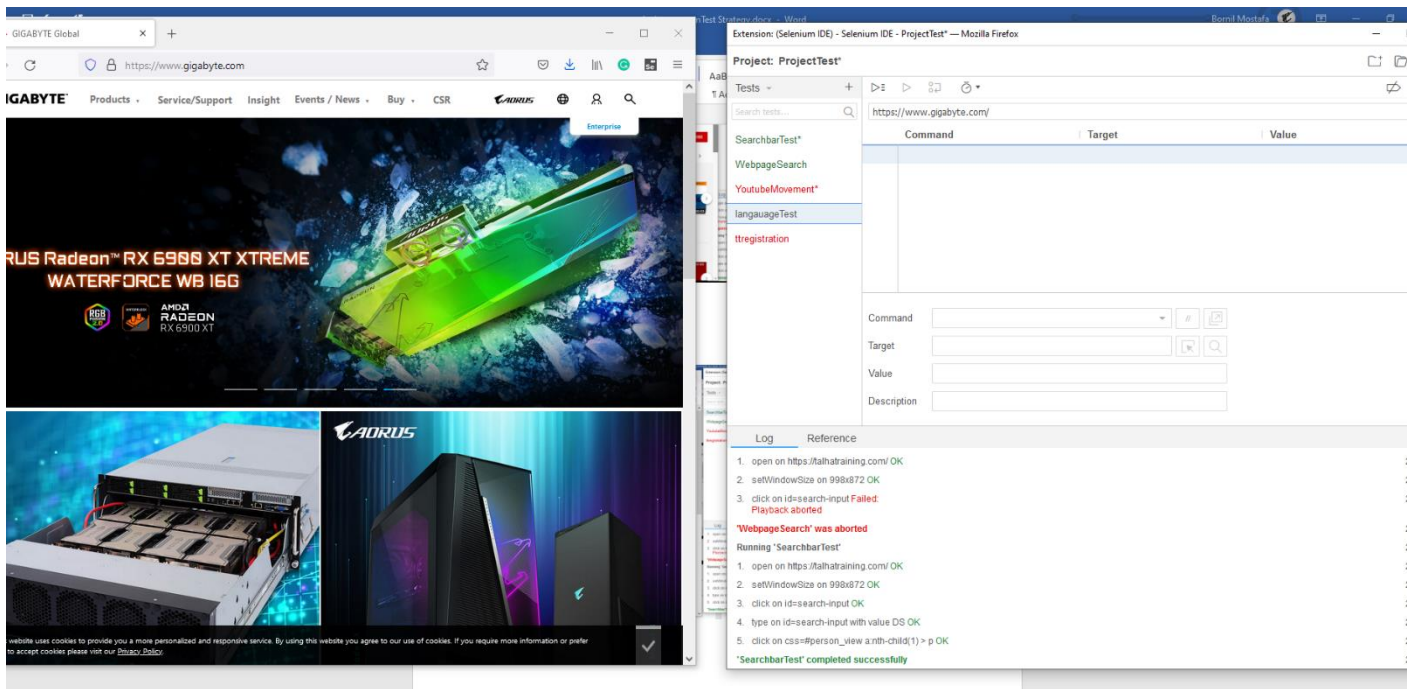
nTest Strategy.docx - Word
Bornil Mostafa

GIGABYTE Global
https://www.gigabyte.com
GIGABYTE Products Service/Support Insight Events / News Buy CSR AORUS
Enterprise

RUS Radeon™ RX 6900 XT XTREME WATERFORCE WB 16G
AMD RADEON RX 6900 XT

AORUS

website uses cookies to provide you a more personalized and responsive service. By using this website you agree to our use of cookies. If you require more information or prefer to accept cookies please visit our Privacy Policy.

Extension: (Selenium IDE) - Selenium IDE - ProjectTest* — Mozilla Firefox
Project: ProjectTest*
Tests
Search tests...
SearchbarTest*
WebpageSearch
YoutubeMovement*
langauageTest
ttregistration
https://www.gigabyte.com/

| Command | Target | Value |
|---|---|---|
| | | |

Command
Target
Value
Description

Log Reference

1. open on https://talhatraining.com/ OK
2. setWindowSize on 998x872 OK
3. click on id=search-input Failed:
Playback aborted
'WebpageSearch' was aborted
Running 'SearchbarTest'
1. open on https://talhatraining.com/ OK
2. setWindowSize on 998x872 OK
3. click on id=search-input OK
4. type on id=search-input with value DS OK
5. click on css=#person_view a:nth-child(1) > p OK
'SearchbarTest' completed successfully